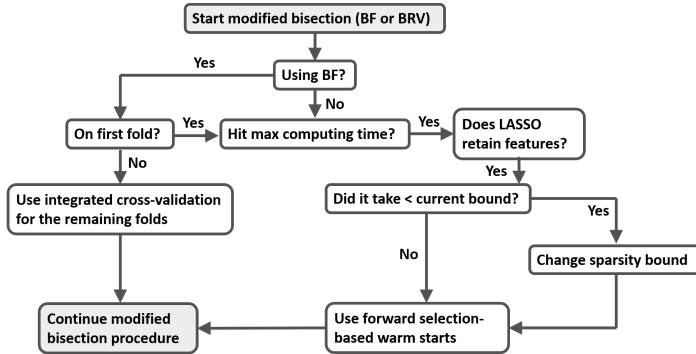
Start modified bisection (BF or BRV)

Using BF?

Yes

No

On first fold?

Yes

Hit max computing time?

Yes

Does LASSO retain features?

No

Yes

Use integrated cross-validation for the remaining folds

Did it take < current bound?

Yes

No

Change sparsity bound

Continue modified bisection procedure

Use forward selection-based warm starts